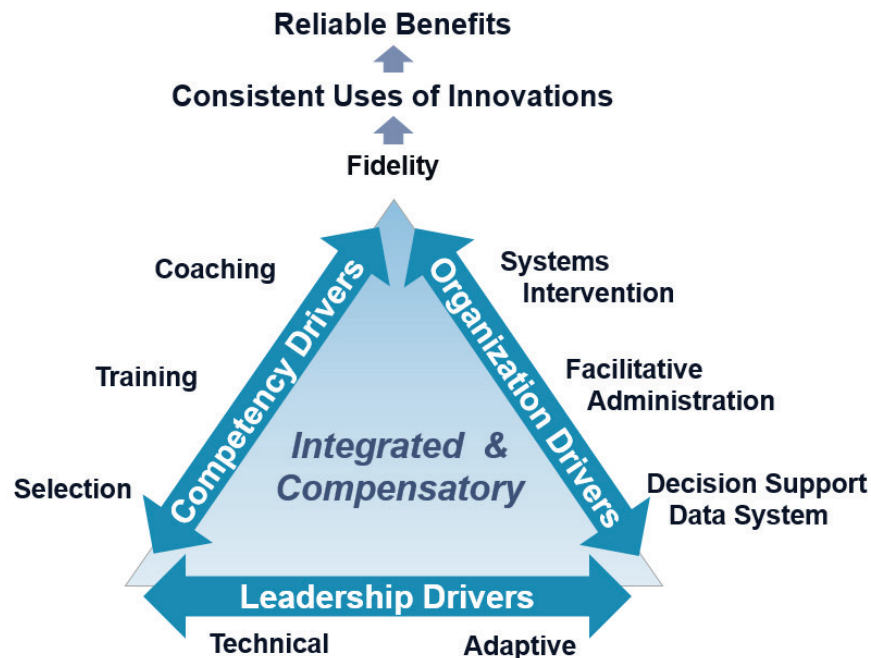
Reliable Benefits

Consistent Uses of Innovations

Fidelity

Coaching

Training

Selection

Competency Drivers

Organization Drivers

Systems Intervention

Facilitative Administration

Decision Support Data System

Integrated & Compensatory

Leadership Drivers

Technical

Adaptive